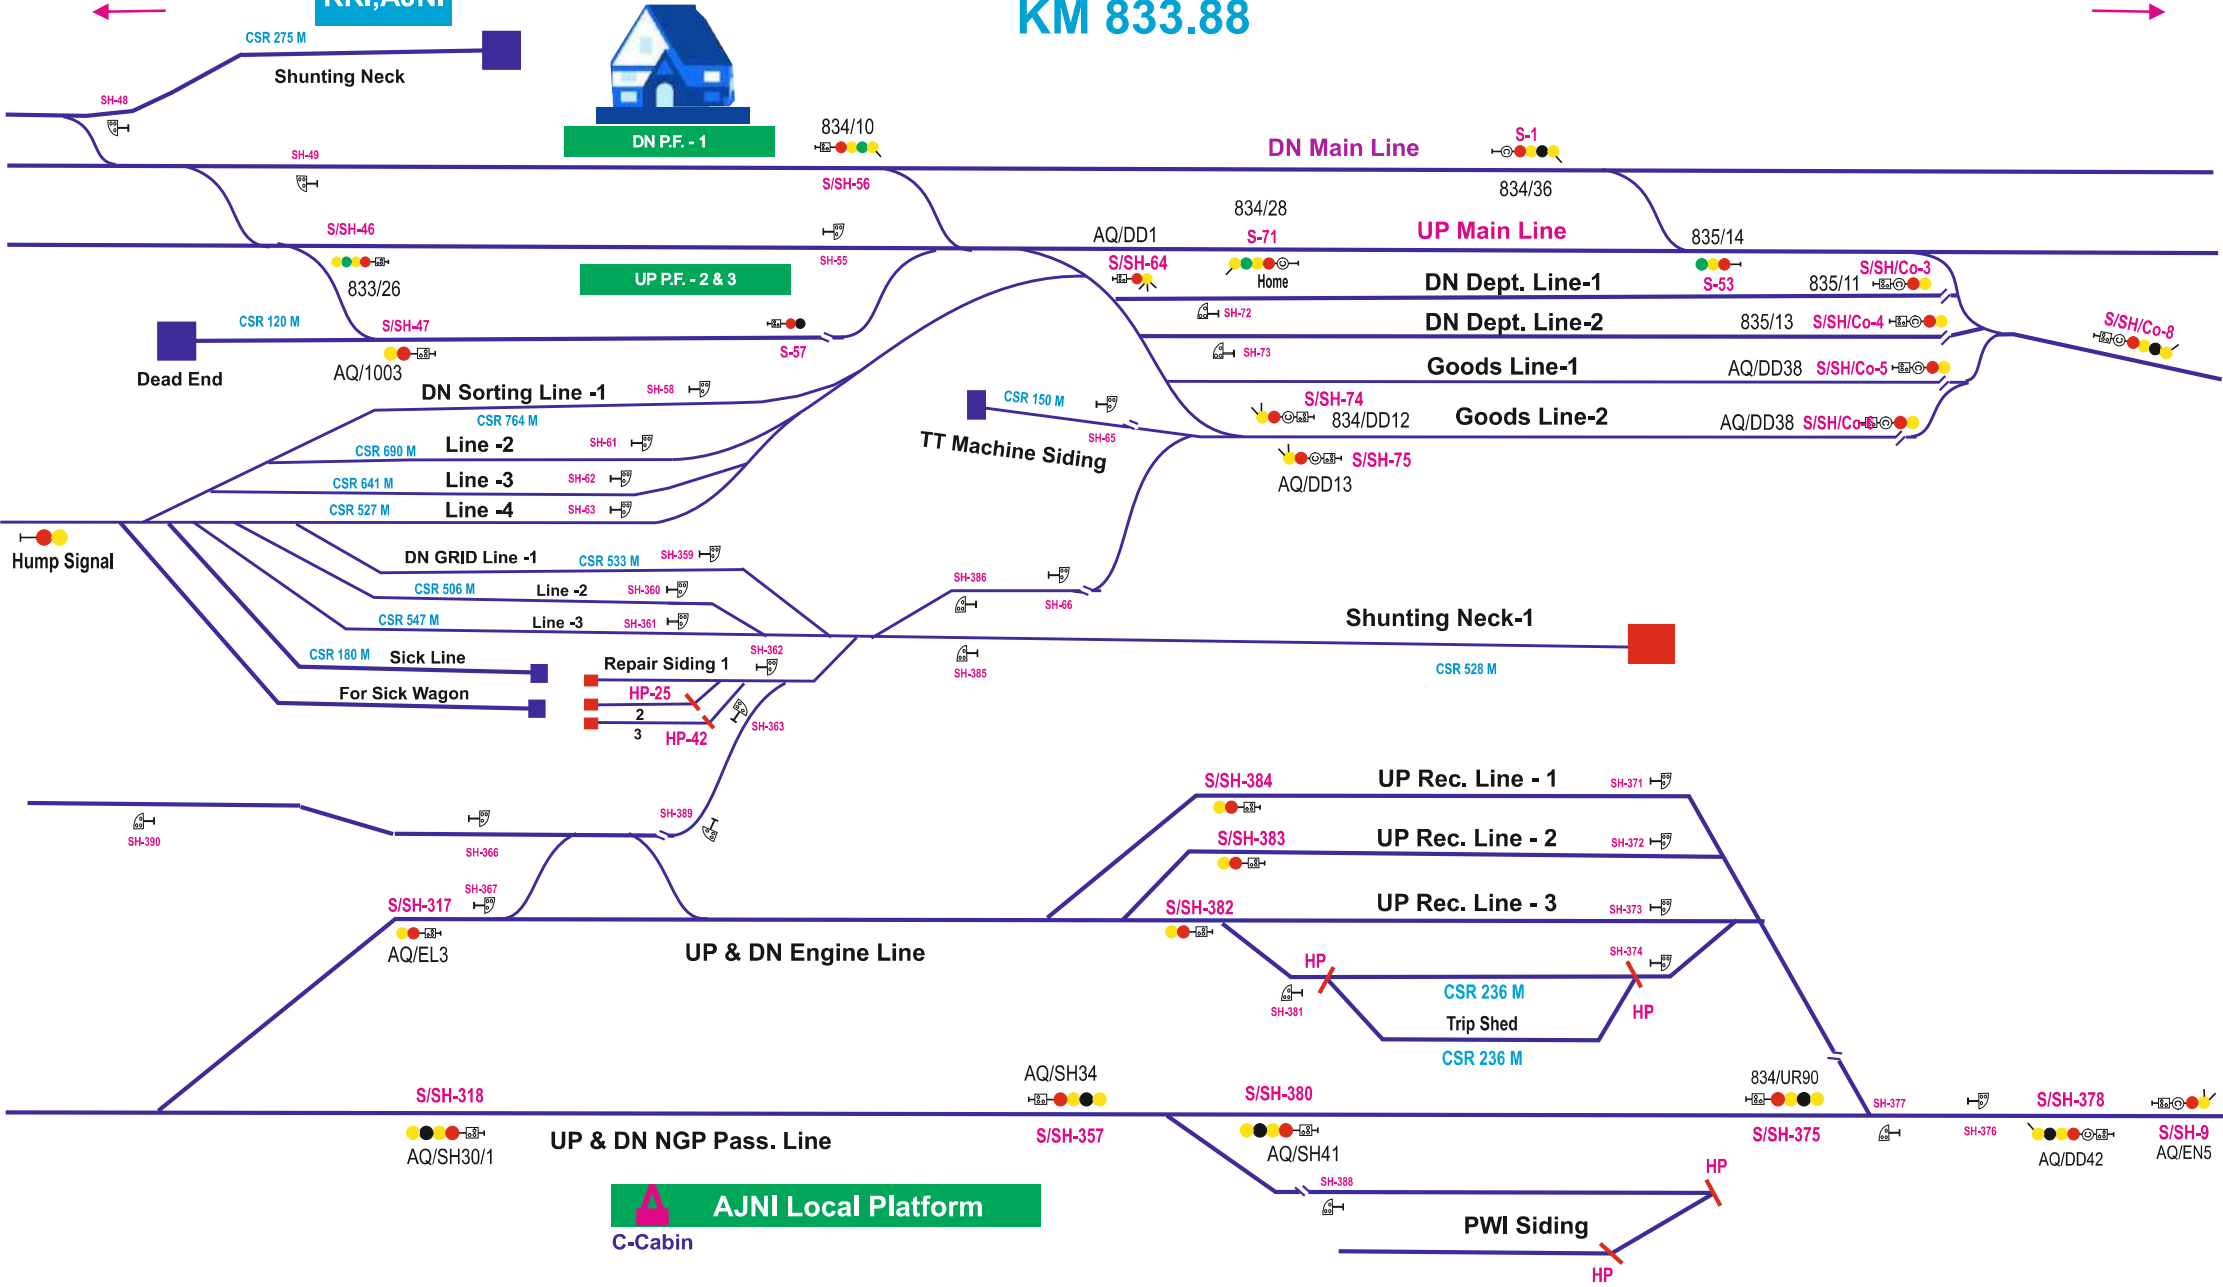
KM 833.88

CSR 275 M
Shunting Neck
SH-48
DN P.F. - 1
834/10
SH-49
DN Main Line
S-1
S/SH-56
834/36
834/28
AQ/DD1
S-71
UP Main Line
835/14
S/SH-46
SH-55
S/SH-64
Home
DN Dept. Line-1
S-53
835/11
S/SH/Co-3
UP P.F. - 2 & 3
833/26
S/SH/Co-8
CSR 120 M
S/SH-47
S-57
SH-72
DN Dept. Line-2
835/13
S/SH/Co-4
Dead End
AQ/1003
SH-73
Goods Line-1
AQ/DD38
S/SH/Co-5
DN Sorting Line -1
SH-58
CSR 150 M
S/SH-74
834/DD12
Goods Line-2
AQ/DD38
S/SH/Co-6
CSR 764 M
SH-65
CSR 690 M
Line -2
SH-61
TT Machine Siding
S/SH-75
CSR 641 M
Line -3
SH-62
AQ/DD13
CSR 527 M
Line -4
SH-63
Hump Signal
DN GRID Line -1
CSR 533 M
SH-359
SH-386
CSR 506 M
Line -2
SH-360
SH-66
CSR 547 M
Line -3
SH-361
Shunting Neck-1
SH-362
CSR 180 M
Sick Line
Repair Siding 1
SH-385
CSR 528 M
For Sick Wagon
HP-25
2
3
HP-42
SH-363
S/SH-384
UP Rec. Line - 1
SH-371
SH-389
SH-390
SH-366
S/SH-383
UP Rec. Line - 2
SH-372
SH-367
S/SH-317
S/SH-382
UP Rec. Line - 3
SH-373
AQ/EL3
UP & DN Engine Line
SH-374
HP
SH-381
CSR 236 M
Trip Shed
HP
CSR 236 M
AQ/SH34
834/UR90
S/SH-318
S/SH-380
SH-377
S/SH-378
UP & DN NGP Pass. Line
S/SH-357
S/SH-375
SH-376
S/SH-9
AQ/SH30/1
AQ/SH41
AQ/DD42
AQ/EN5
HP
SH-388
AJNI Local Platform
PWI Siding
C-Cabin
HP